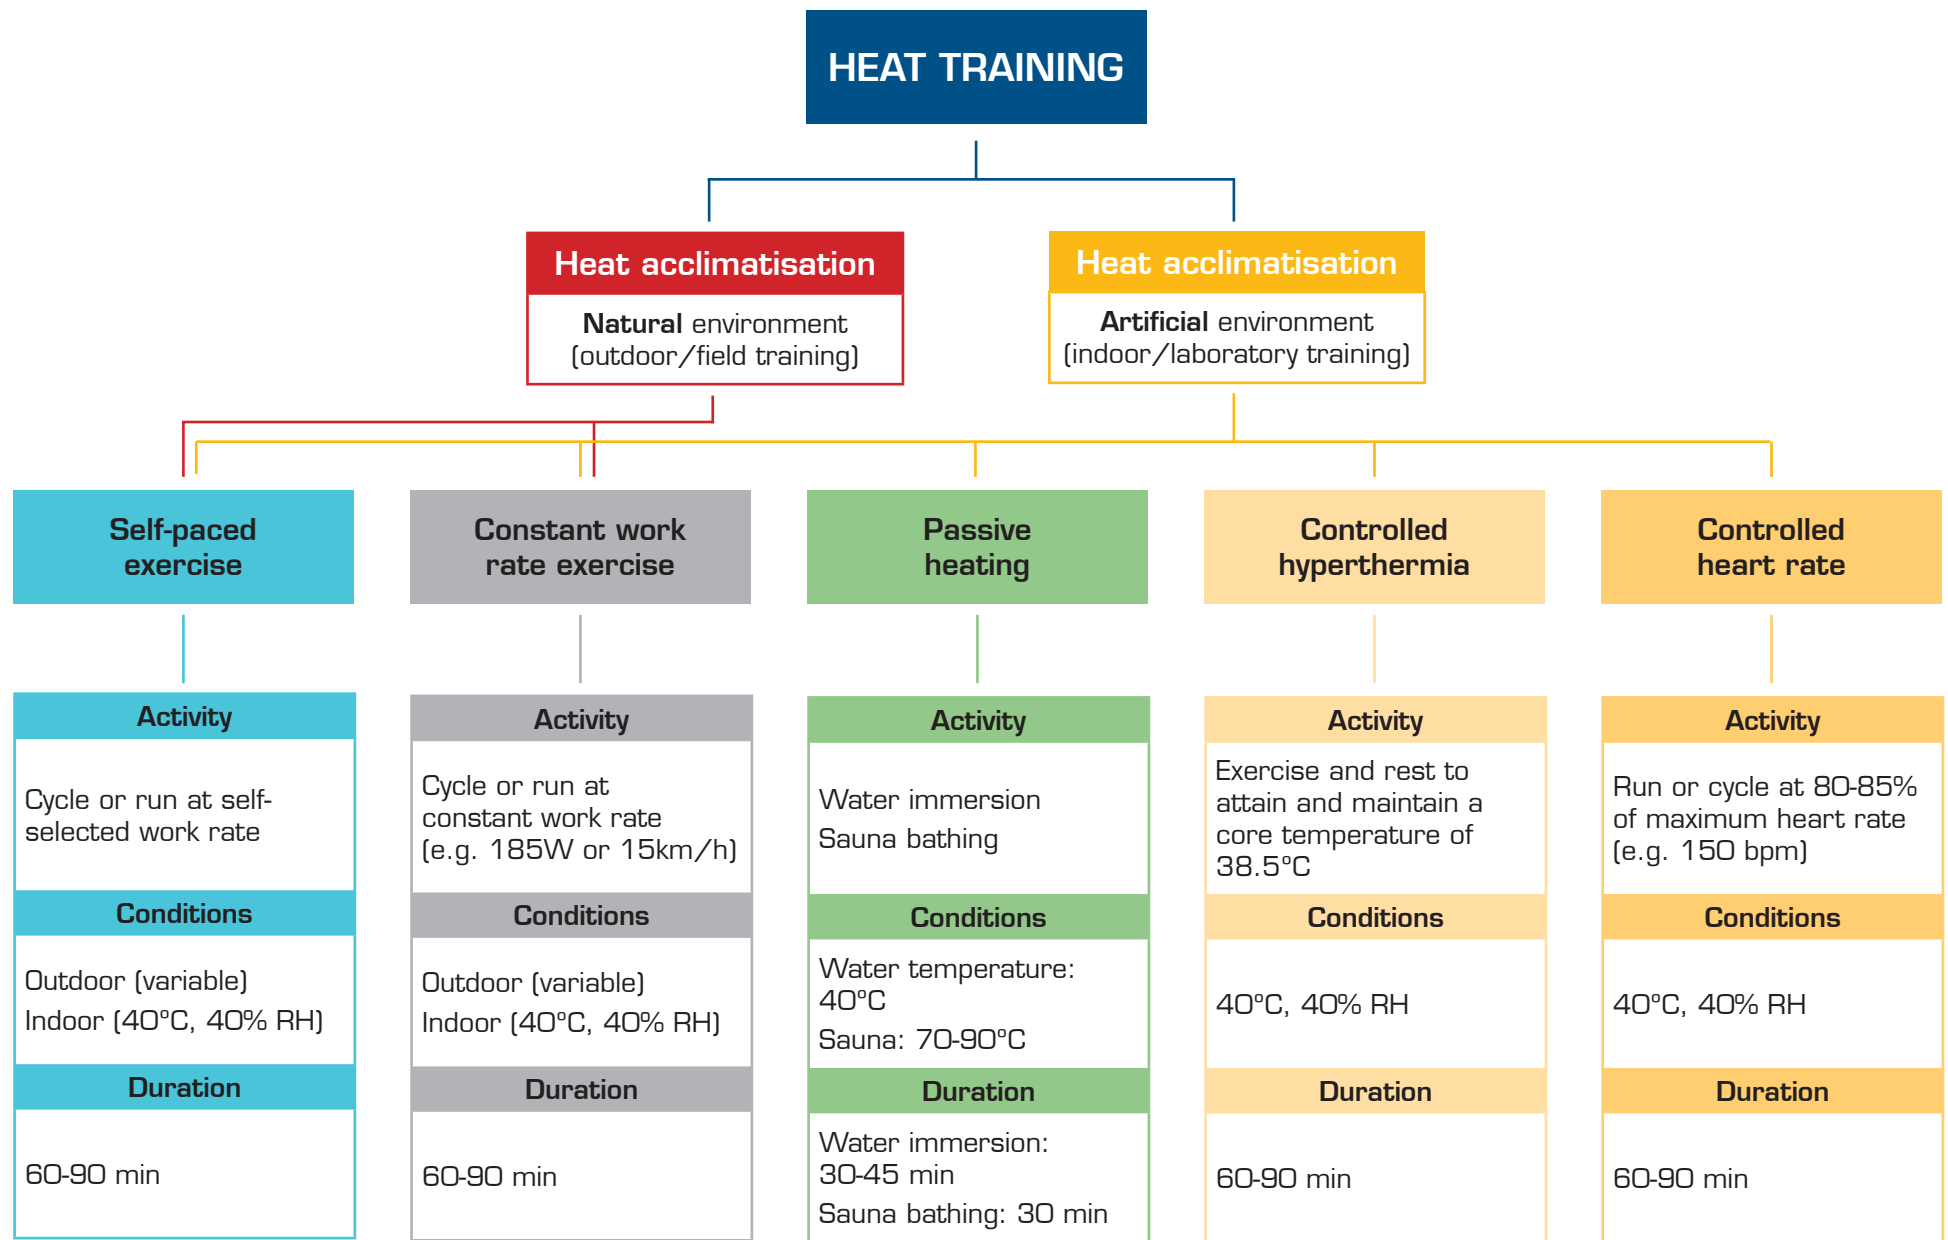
HEAT TRAINING

Heat acclimatisation

Natural environment (outdoor/field training)

Heat acclimatisation

Artificial environment (indoor/laboratory training)

Self-paced exercise

Activity

Cycle or run at self-selected work rate

Conditions

Outdoor (variable)

Indoor (40°C, 40% RH)

Duration

60-90 min

Constant work rate exercise

Activity

Cycle or run at constant work rate (e.g. 185W or 15km/h)

Conditions

Outdoor (variable)

Indoor (40°C, 40% RH)

Duration

60-90 min

Passive heating

Activity

Water immersion

Sauna bathing

Conditions

Water temperature: 40°C

Sauna: 70-90°C

Duration

Water immersion: 30-45 min

Sauna bathing: 30 min

Controlled hyperthermia

Activity

Exercise and rest to attain and maintain a core temperature of 38.5°C

Conditions

40°C, 40% RH

Duration

60-90 min

Controlled heart rate

Activity

Run or cycle at 80-85% of maximum heart rate (e.g. 150 bpm)

Conditions

40°C, 40% RH

Duration

60-90 min